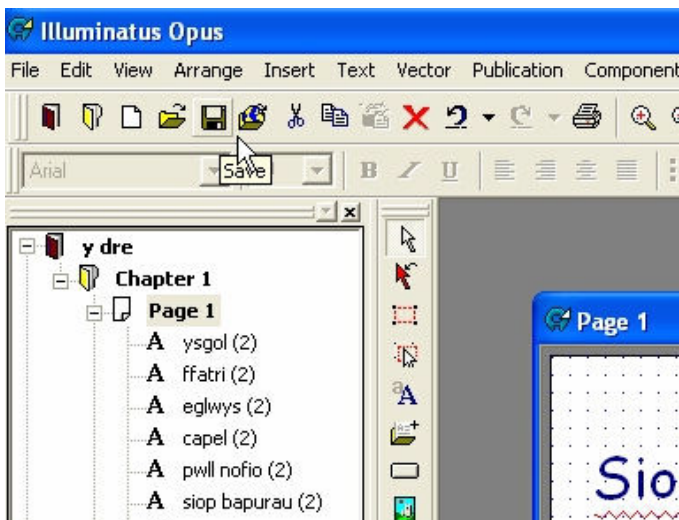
Illuminatus Opus

File Edit View Arrange Insert Text Vector Publication Component

Arial

Save

B I U

y dre
Chapter 1
Page 1
A ysgol (2)
A ffatri (2)
A eglwys (2)
A capel (2)
A pwll nofio (2)
A siop bapurau (2)

Page 1

Sio